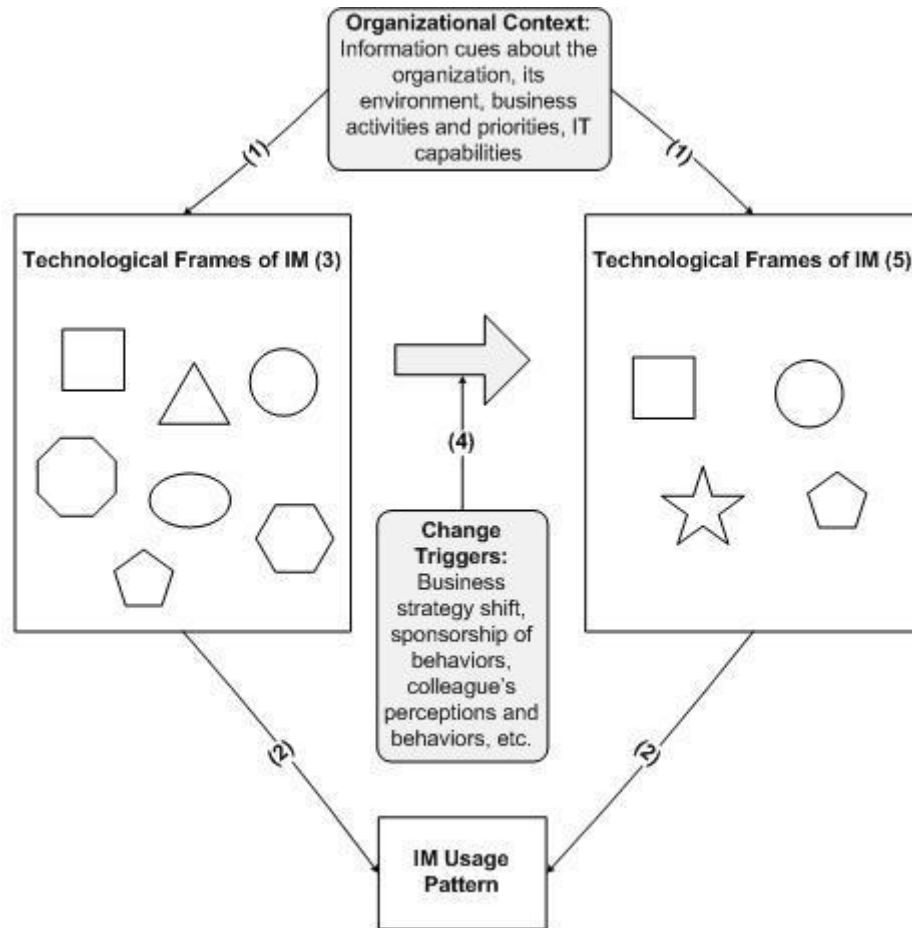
Organizational Context: Information cues about the organization, its environment, business activities and priorities, IT capabilities

(1)

(1)

Technological Frames of IM (3)

Technological Frames of IM (5)

(4)

Change Triggers: Business strategy shift, sponsorship of behaviors, colleague's perceptions and behaviors, etc.

(2)

(2)

IM Usage Pattern